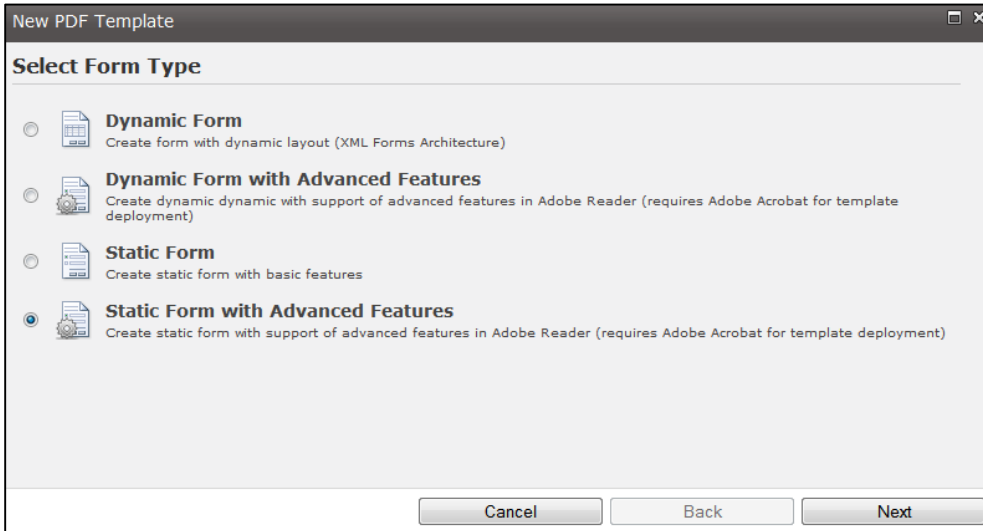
New PDF Template

Select Form Type

Dynamic Form
Create form with dynamic layout (XML Forms Architecture)

Dynamic Form with Advanced Features
Create dynamic dynamic with support of advanced features in Adobe Reader (requires Adobe Acrobat for template deployment)

Static Form
Create static form with basic features

Static Form with Advanced Features
Create static form with support of advanced features in Adobe Reader (requires Adobe Acrobat for template deployment)

Cancel
Back
Next